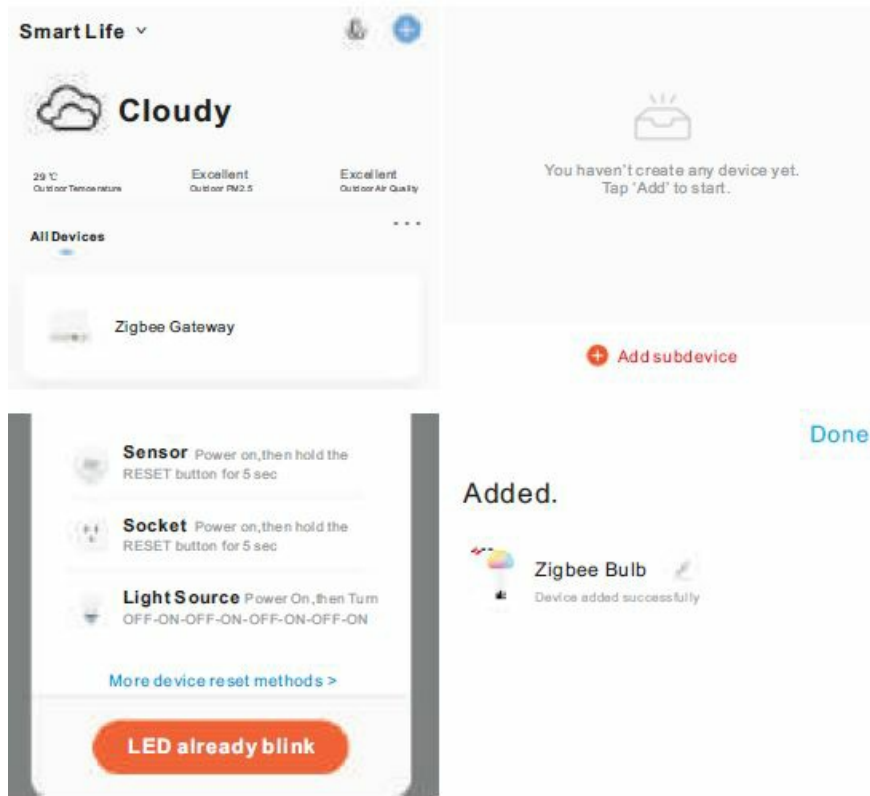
Smart Life ˅

Cloudy

29 ℃
Outdoor Temperature

Excellent
Outdoor PM2.5

Excellent
Outdoor Air Quality

All Devices

Zigbee Gateway

You haven't create any device yet.
Tap 'Add' to start.

Add subdevice

Sensor Power on,then hold the RESET button for 5 sec

Socket Power on,then hold the RESET button for 5 sec

Light Source Power On,then Turn OFF-ON-OFF-ON-OFF-ON-OFF-ON

More device reset methods >

LED already blink

Done

Added.

Zigbee Bulb
Device added successfully